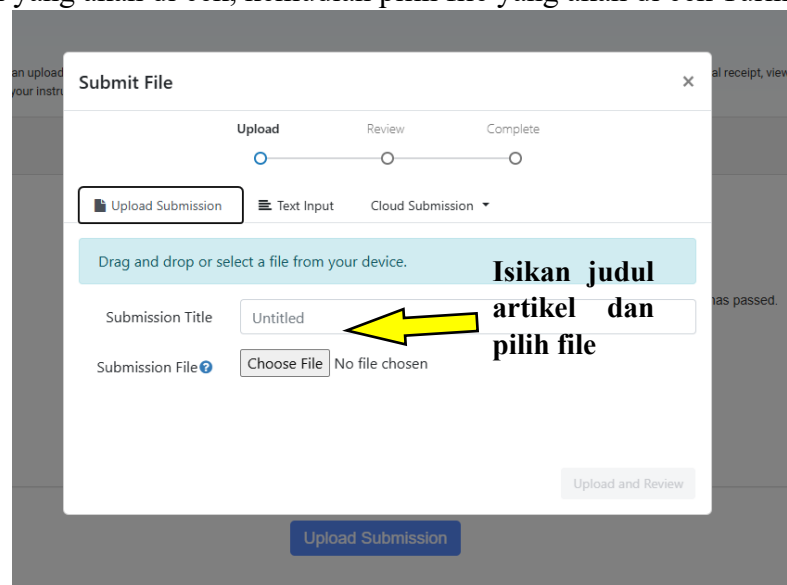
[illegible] yang akan di cek, kemudian pilih file yang akan di cek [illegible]

an upload
your instru

al receipt, view

Submit File

×

Upload Review Complete

Upload Submission

Text Input

Cloud Submission ▾

Drag and drop or select a file from your device.

Isikan judul artikel dan pilih file

Submission Title

Untitled

has passed.

Submission File

Choose File No file chosen

Upload and Review

Upload Submission